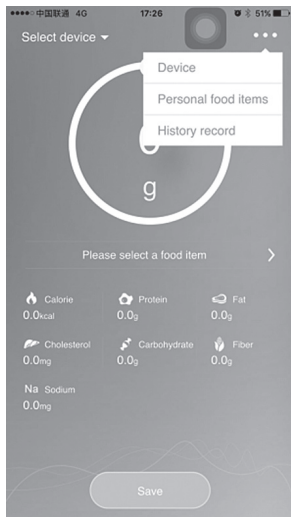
●●●●○ 中国联通 4G 17:26 51%

Select device

Device

Personal food items

History record

0

g

Please select a food item

Calorie
0.0kcal

Protein
0.0g

Fat
0.0g

Cholesterol
0.0mg

Carbohydrate
0.0g

Fiber
0.0g

Na Sodium
0.0mg

Save